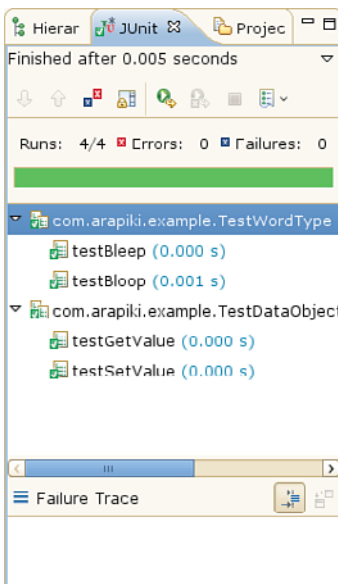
Hierar JUnit ☒ Projec

Finished after 0.005 seconds

Runs: 4/4 Errors: 0 Failures: 0

com.arapiki.example.TestWordType

testBleep (0.000 s)

testBloop (0.001 s)

com.arapiki.example.TestDataObject

testGetValue (0.000 s)

testSetValue (0.000 s)

Failure Trace